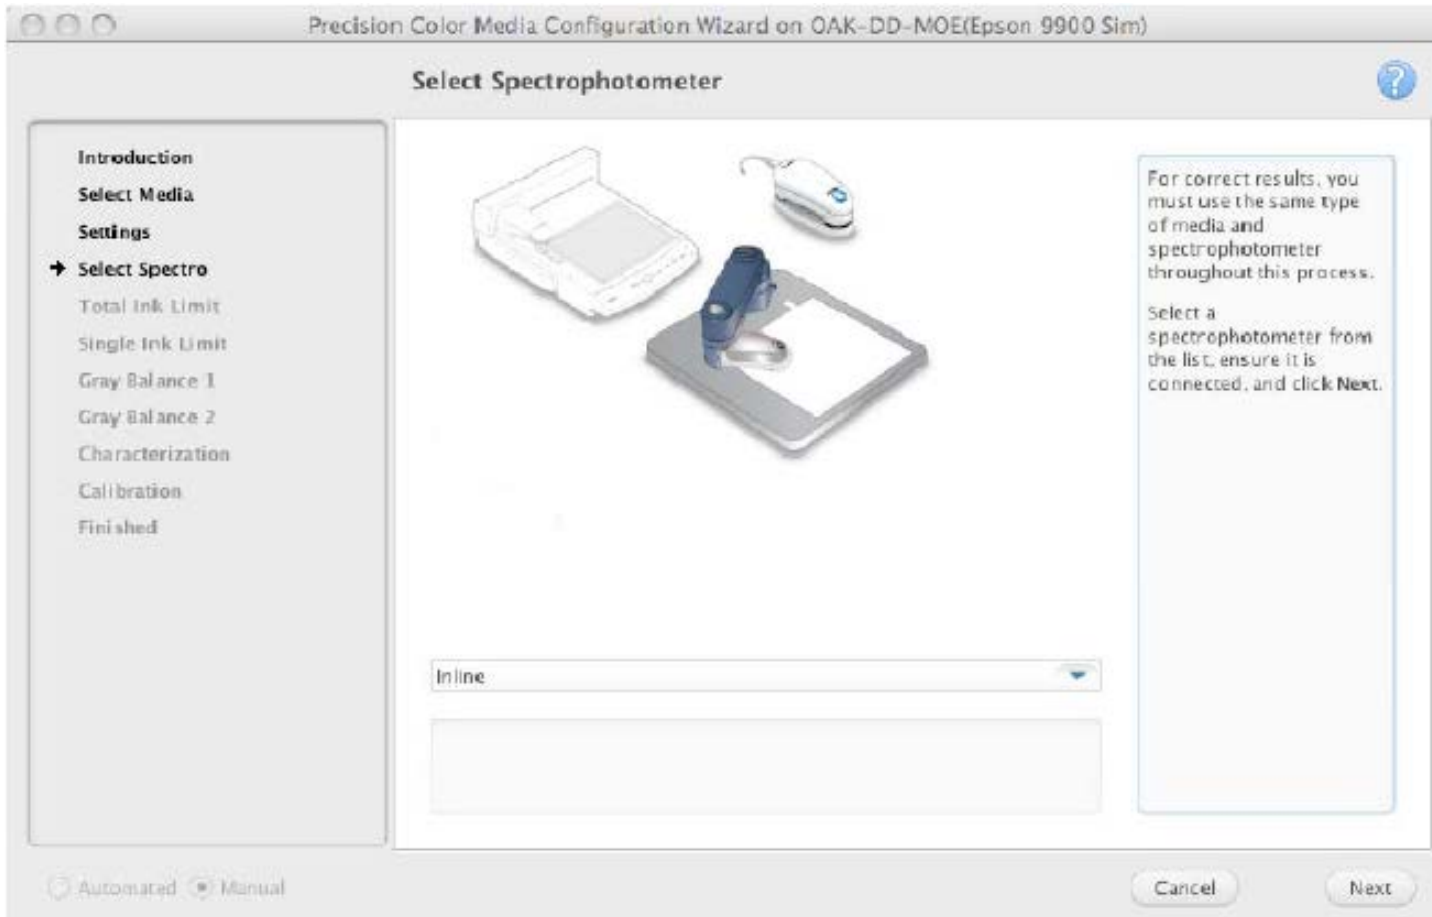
Precision Color Media Configuration Wizard on OAK-DD-MOE(Epson 9900 Sim)

Select Spectrophotometer

Introduction
Select Media
Settings
Select Spectro
Total Ink Limit
Single Ink Limit
Gray Balance 1
Gray Balance 2
Characterization
Calibration
Finished

For correct results, you must use the same type of media and spectrophotometer throughout this process.

Select a spectrophotometer from the list, ensure it is connected, and click Next.

Inline

Automated Manual

Cancel
Next